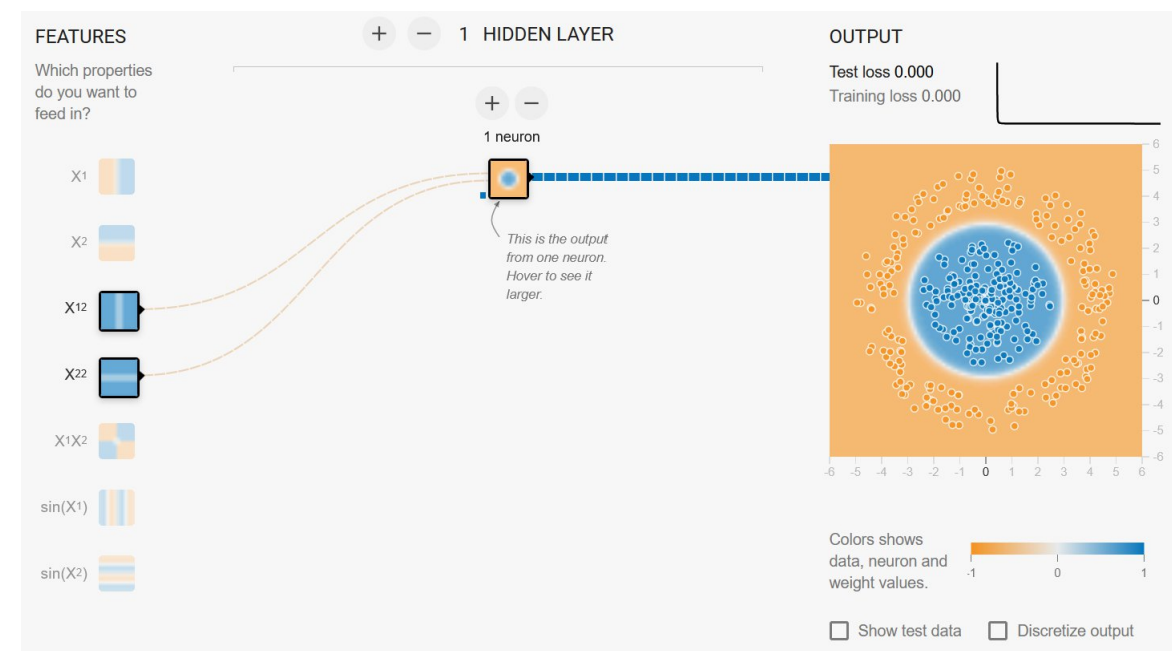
FEATURES

Which properties do you want to feed in?

$X_1$

$X_2$

$X_1^2$

$X_2^2$

$X_1X_2$

$\sin(X_1)$

$\sin(X_2)$

+ − 1 HIDDEN LAYER

+ −

1 neuron

This is the output from one neuron. Hover to see it larger.

OUTPUT

Test loss 0.000
Training loss 0.000

6
5
4
3
2
1
0
-1
-2
-3
-4
-5
-6

-6 -5 -4 -3 -2 -1 0 1 2 3 4 5 6

Colors shows data, neuron and weight values.

-1 0 1

Show test data
Discretize output